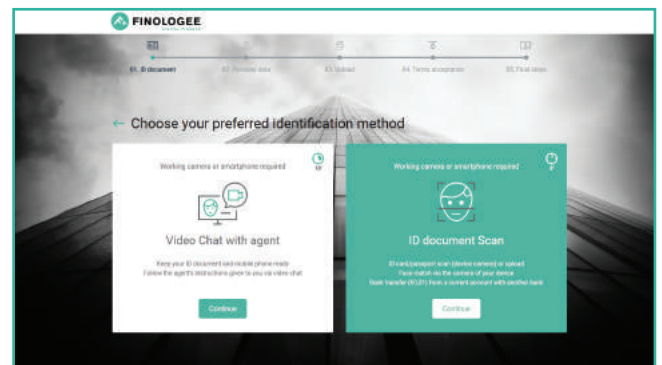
FINOLOGEE

01. ID document
02. Personal data
03. Upload
04. Terms acceptance
05. Final steps

← Choose your preferred identification method

Working camera or smartphone required

Video Chat with agent

Keep your ID document and mobile phone ready
Follow the agent's instructions given to you via video chat

Continue

Working camera or smartphone required

ID document Scan

ID card/passport scan (device camera) or upload
Face match via the camera of your device
Bank transfer (€0,01) from a current account with another bank

Continue